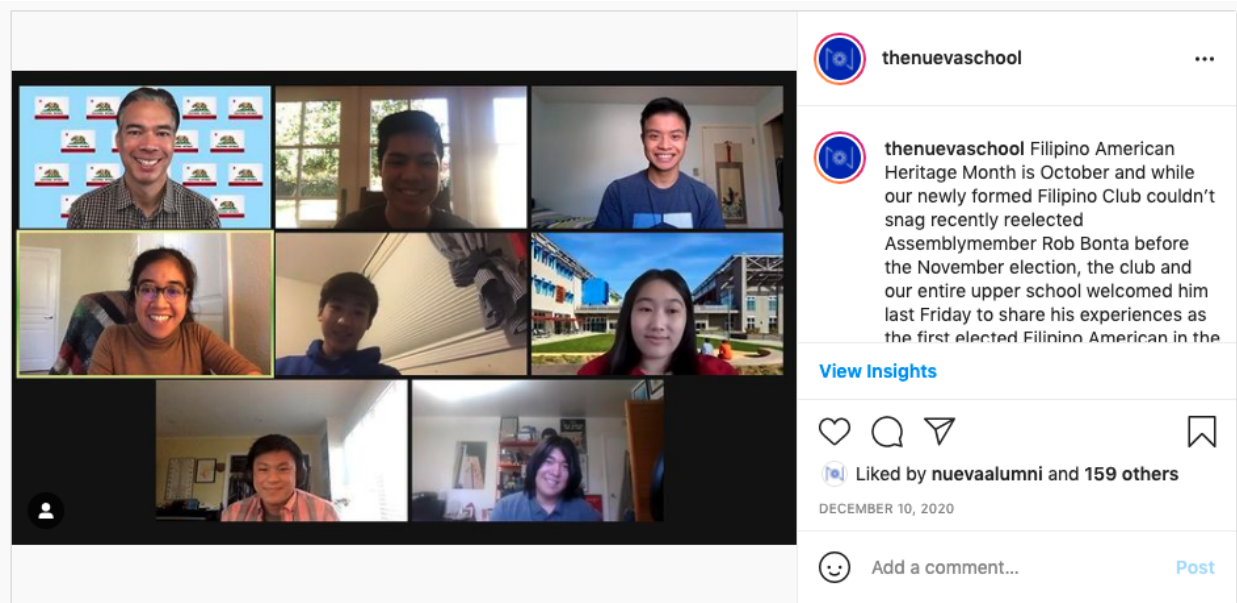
thenuevaschool ...

thenuevaschool Filipino American Heritage Month is October and while our newly formed Filipino Club couldn't snag recently reelected Assemblymember Rob Bonta before the November election, the club and our entire upper school welcomed him last Friday to share his experiences as the first elected Filipino American in the

View Insights

Liked by nuevaalumni and 159 others

DECEMBER 10, 2020

Add a comment...

Post